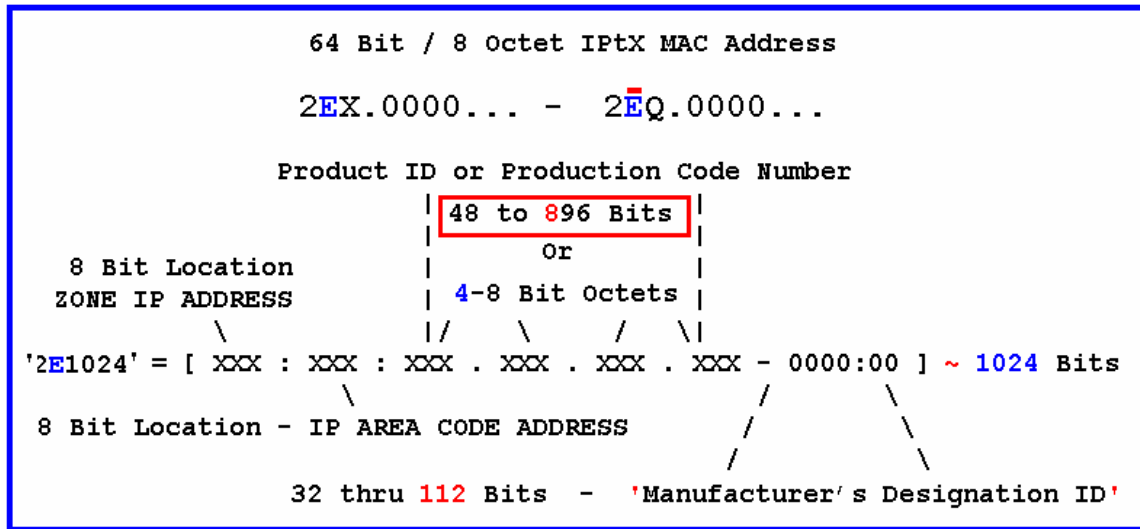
64 Bit / 8 Octet IPtX MAC Address

2EX.0000... - 2EQ.0000...

Product ID or Production Code Number

48 to 896 Bits

Or

4-8 Bit Octets

8 Bit Location ZONE IP ADDRESS

'2E1024' = [ XXX : XXX : XXX . XXX . XXX . XXX - 0000:00 ] ~ 1024 Bits

8 Bit Location - IP AREA CODE ADDRESS

32 thru 112 Bits - 'Manufacturer's Designation ID'